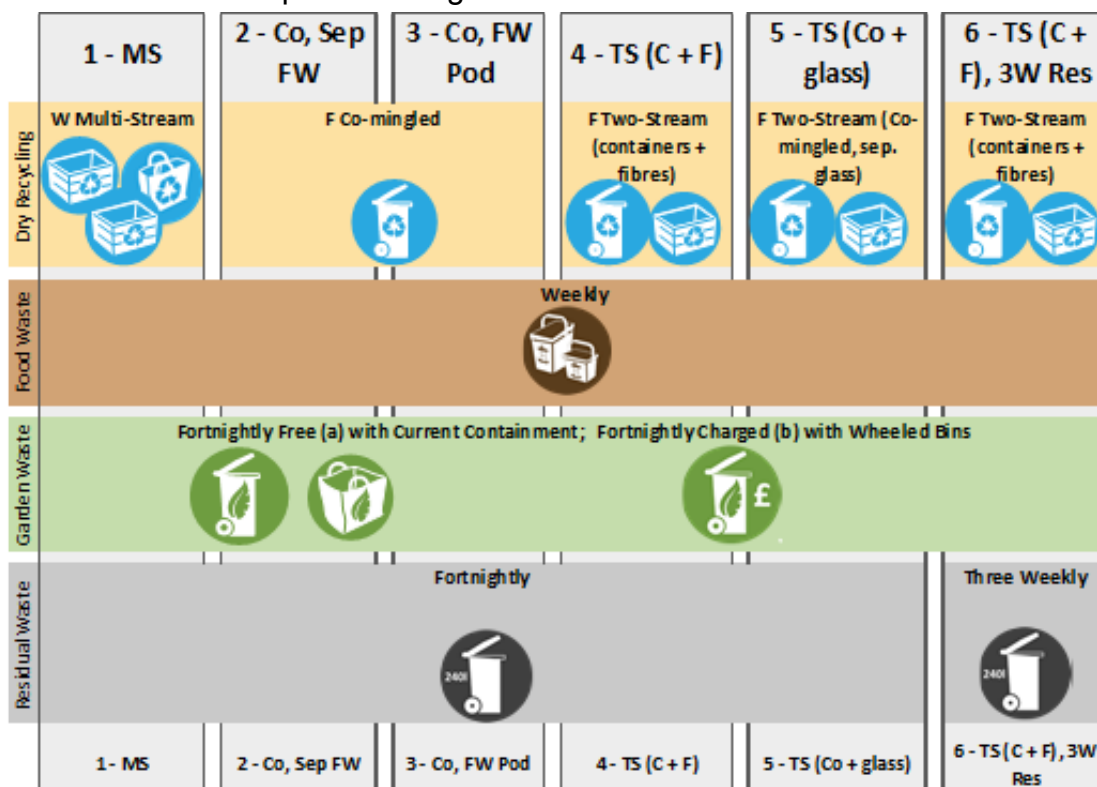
| | 1 - MS | 2 - Co, Sep FW | 3 - Co, FW Pod | 4 - TS (C + F) | 5 - TS (Co + glass) | 6 - TS (C + F), 3W Res |
|---|---|---|---|---|---|---|
| Dry Recycling | W Multi-Stream | F Co-mingled | | F Two-Stream (containers + fibres) | F Two-Stream (Co-mingled, sep. glass) | F Two-Stream (containers + fibres) |
| Food Waste | Weekly | | | | | |
| Garden Waste | Fortnightly Free (a) with Current Containment; Fortnightly Charged (b) with Wheeled Bins | | | | | |
| Residual Waste | Fortnightly 240l | | | | | Three Weekly 240l |
| | 1 - MS | 2 - Co, Sep FW | 3- Co, FW Pod | 4 - TS (C + F) | 5 - TS (Co + glass) | 6 - TS (C + F), 3W Res |